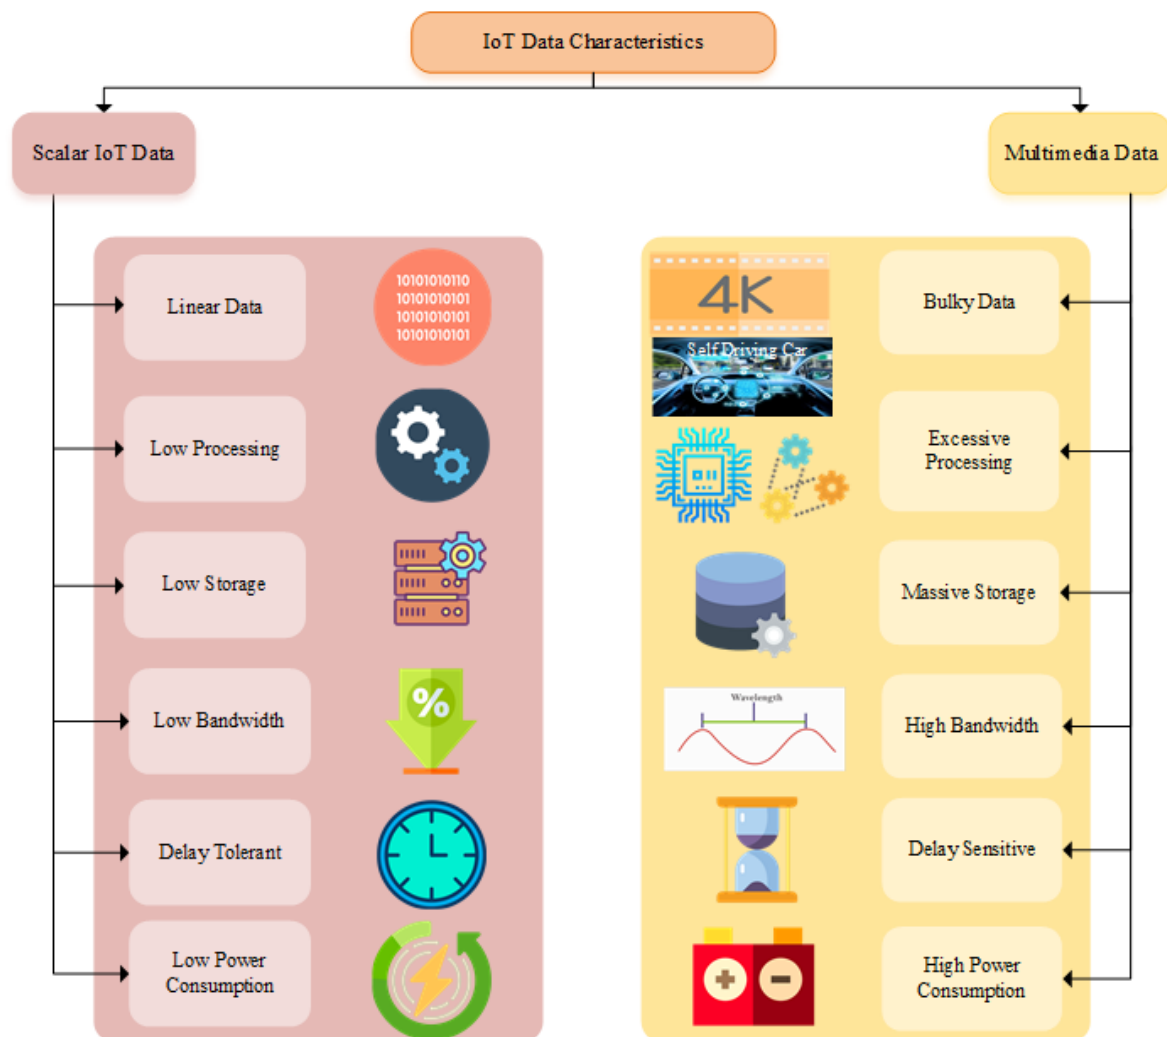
IoT Data Characteristics

Scalar IoT Data

Linear Data

10101010110
10101010101
10101010101
10101010101

Low Processing

Low Storage

Low Bandwidth

%

Delay Tolerant

Low Power Consumption

Multimedia Data

4K

Self Driving Car

Bulky Data

Excessive Processing

Massive Storage

Wavelength

High Bandwidth

Delay Sensitive

High Power Consumption